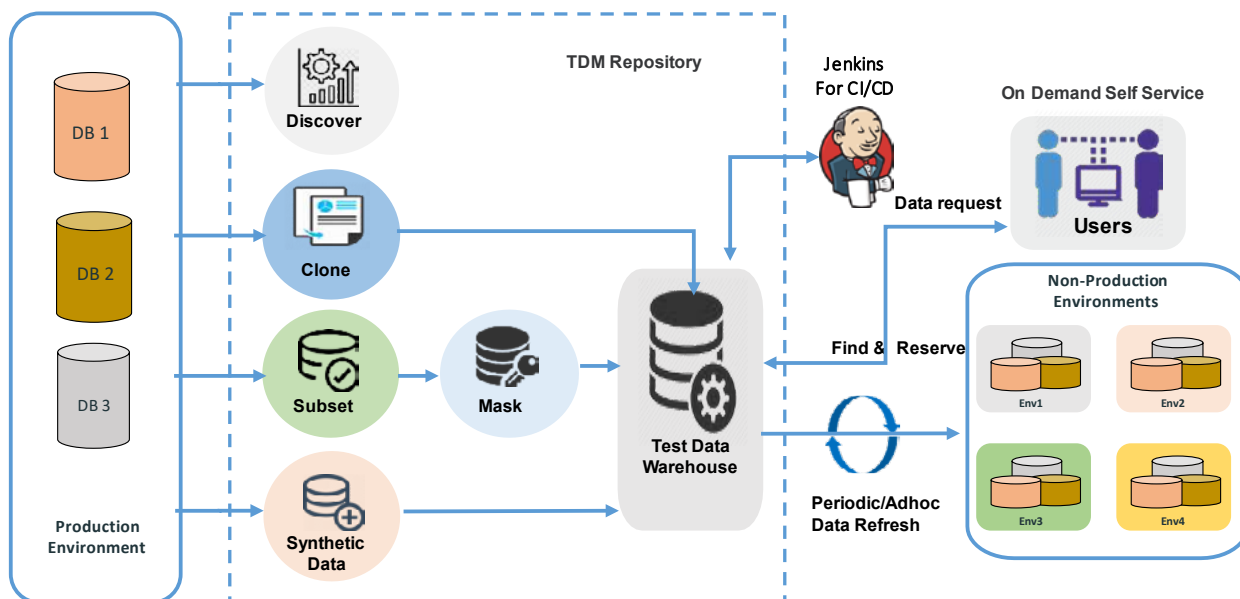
DB 1

DB 2

DB 3

Production Environment

TDM Repository

Discover

Clone

Subset

Mask

Synthetic Data

Test Data Warehouse

Jenkins For CI/CD

Data request

On Demand Self Service

Users

Find & Reserve

Non-Production Environments

Env1

Env2

Env3

Env4

Periodic/Adhoc Data Refresh